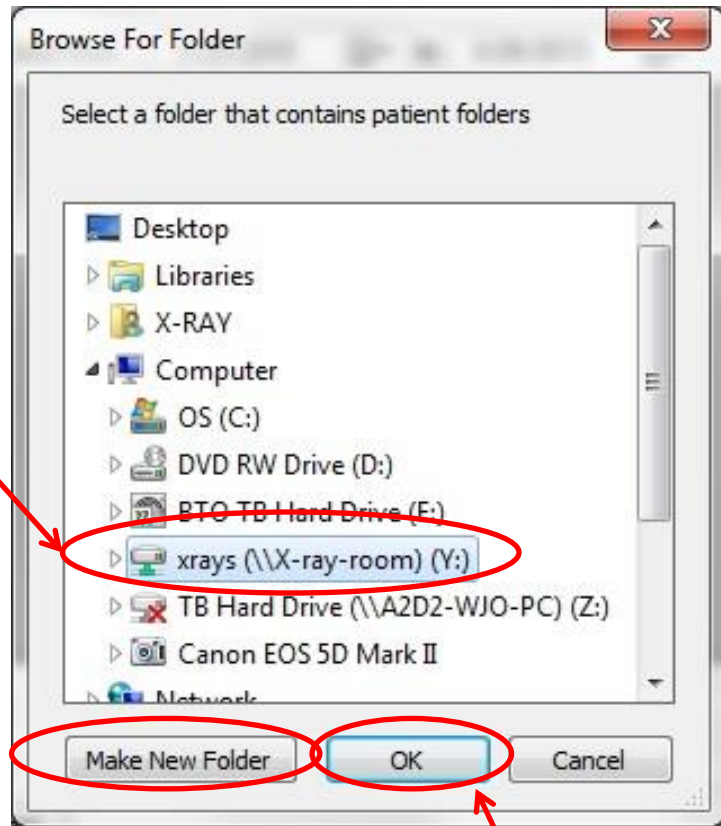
Browse For Folder

Select a folder that contains patient folders

Desktop
Libraries
X-RAY
Computer
OS (C:)
DVD RW Drive (D:)
BTO TB Hard Drive (E:)
xrays (\\X-ray-room) (Y:)
TB Hard Drive (\\A2D2-WJO-PC) (Z:)
Canon EOS 5D Mark II
Network

Make New Folder
OK
Cancel